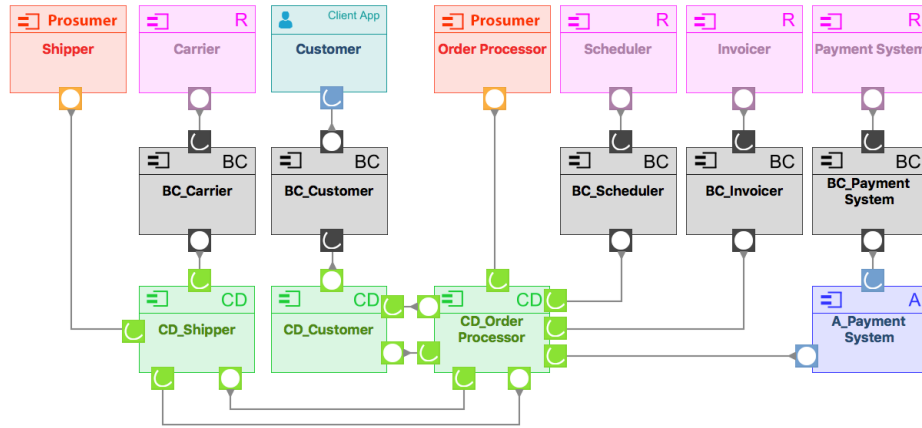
Prosumer
Shipper

R
Carrier

Client App
Customer

Prosumer
Order Processor

R
Scheduler

R
Invoicer

R
Payment System

BC
BC_Carrier

BC
BC_Customer

BC
BC_Scheduler

BC
BC_Invoicer

BC
BC_Payment System

CD
CD_Shipper

CD
CD_Customer

CD
CD_Order Processor

A
A_Payment System